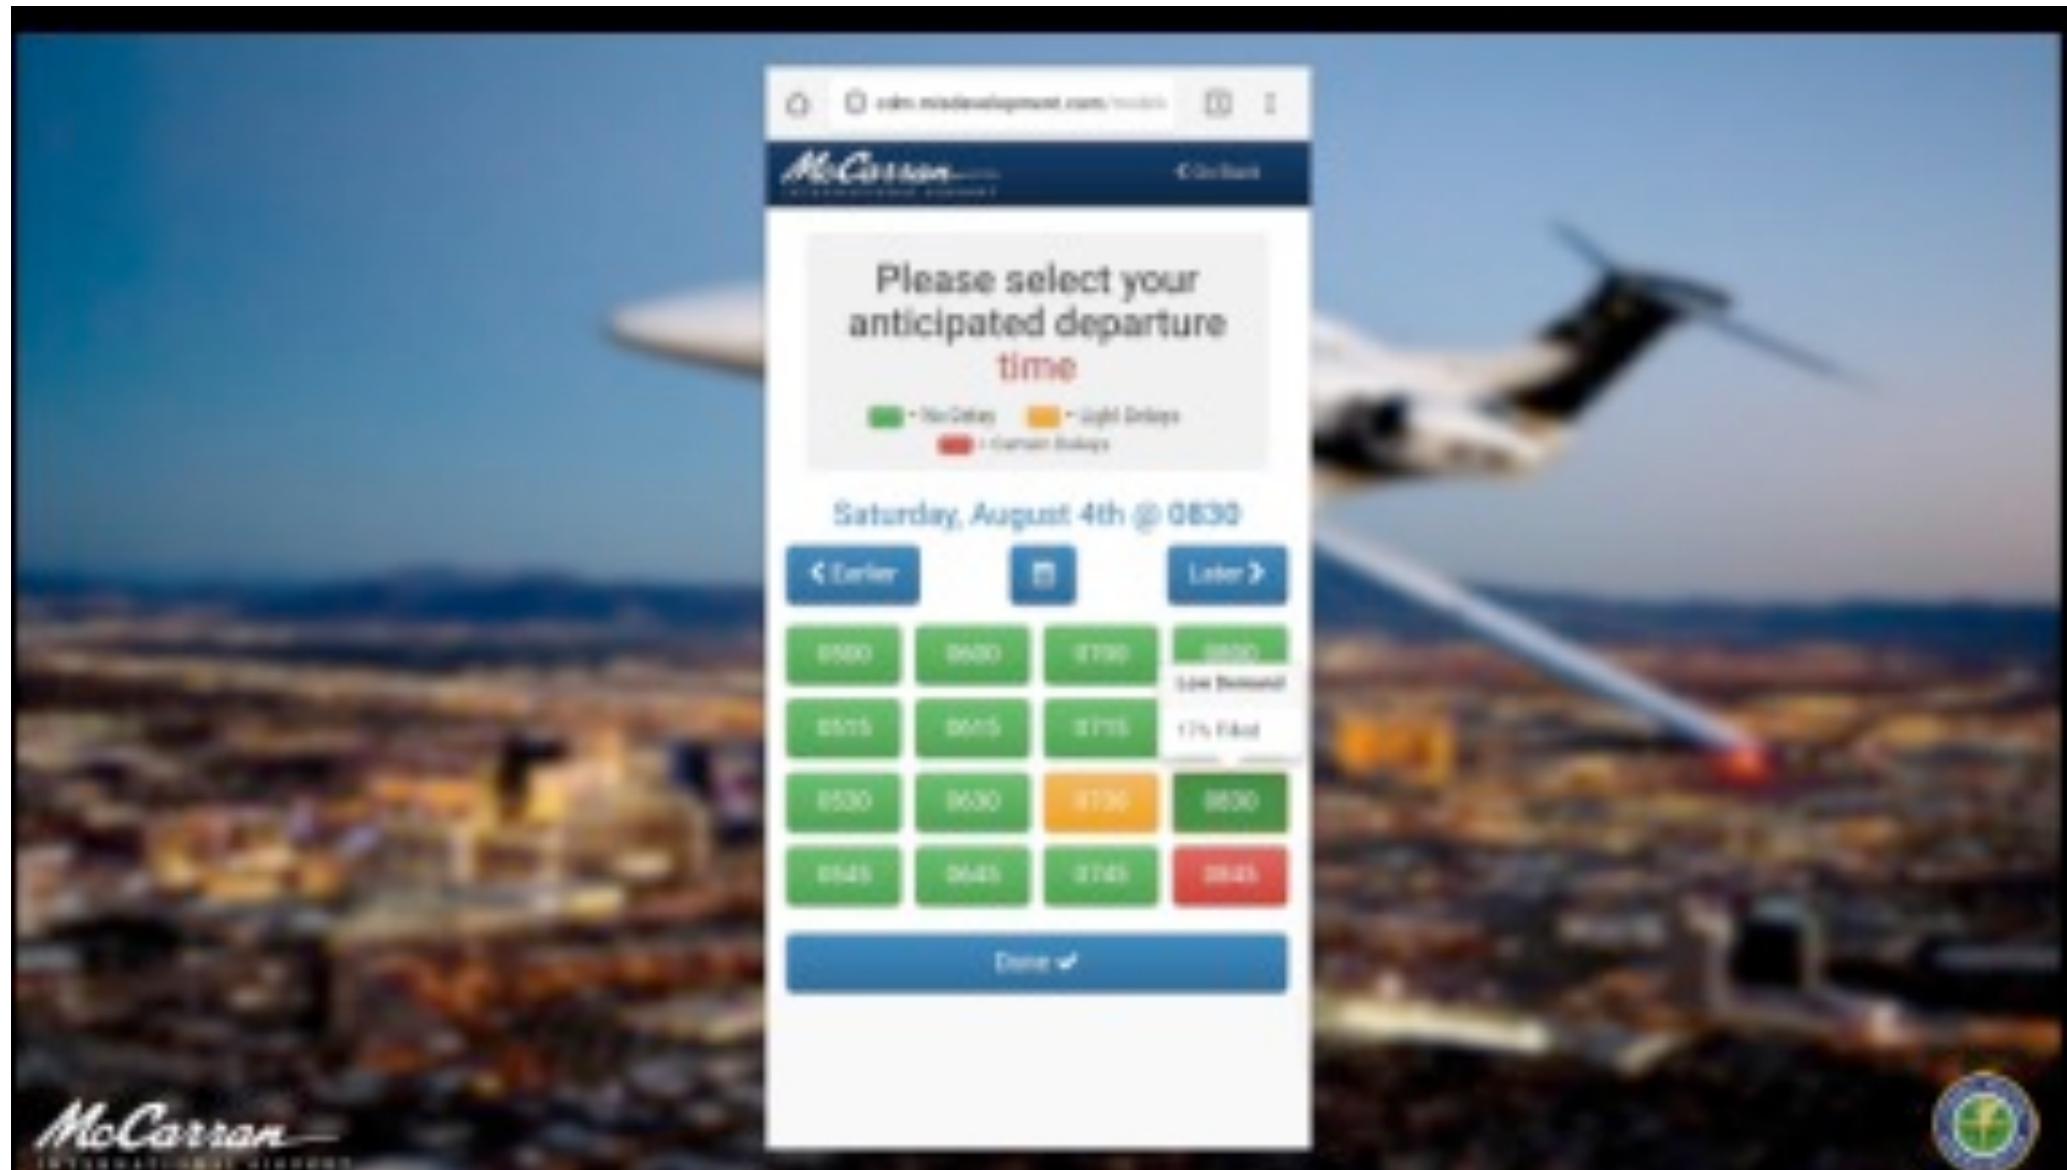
cdm.mlsdevelopment.com/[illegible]

McCarran INTERNATIONAL AIRPORT

< Go Back

Please select your anticipated departure time

= No Delay = Light Delays = Certain Delays

Saturday, August 4th @ 0830

< Earlier

Later >

| 0500 | 0600 | 0700 | 0800 |
|---|---|---|---|
| 0515 | 0615 | 0715 | Low Demand 17% Filled |
| 0530 | 0630 | 0730 | 0830 |
| 0545 | 0645 | 0745 | 0845 |

Done ✔

McCarran INTERNATIONAL AIRPORT